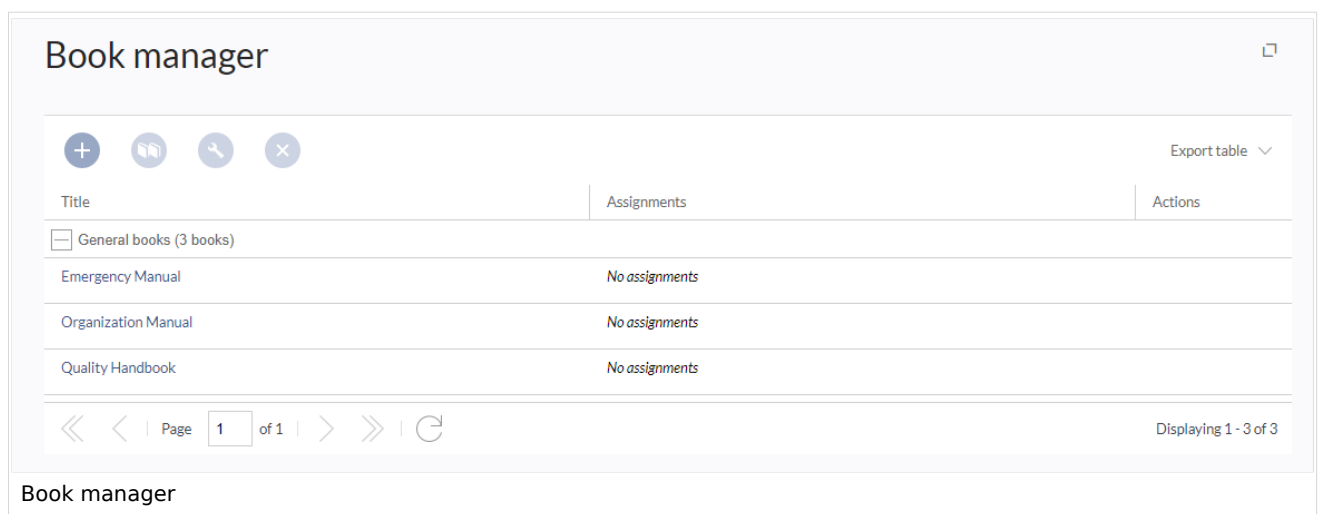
Book manager

Export table

| Title | Assignments | Actions |
|---|---|---|
| General books (3 books) | | |
| Emergency Manual | *No assignments* | |
| Organization Manual | *No assignments* | |
| Quality Handbook | *No assignments* | |

Page 1 of 1

Displaying 1 - 3 of 3

Book manager